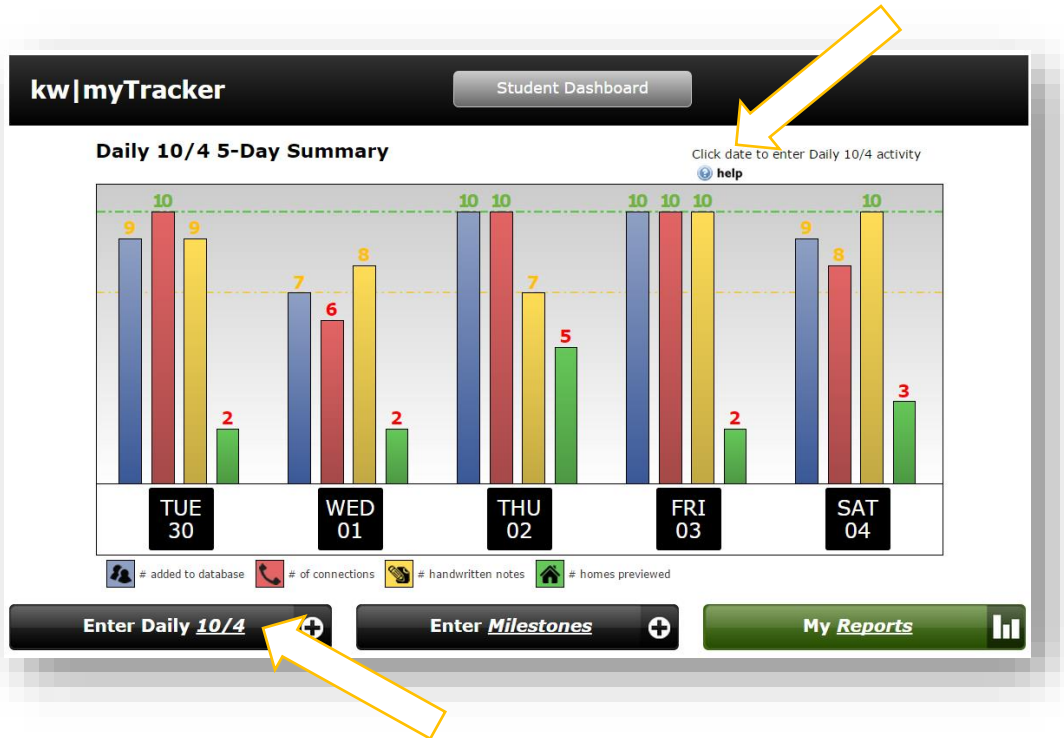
kw|myTracker

Student Dashboard

Daily 10/4 5-Day Summary

Click date to enter Daily 10/4 activity
help

9 10 9 2
7 6 8 2
10 10 7 5
10 10 10 2
9 8 10 3

TUE 30
WED 01
THU 02
FRI 03
SAT 04

# added to database
# of connections
# handwritten notes
# homes previewed

Enter Daily 10/4

Enter Milestones

My Reports